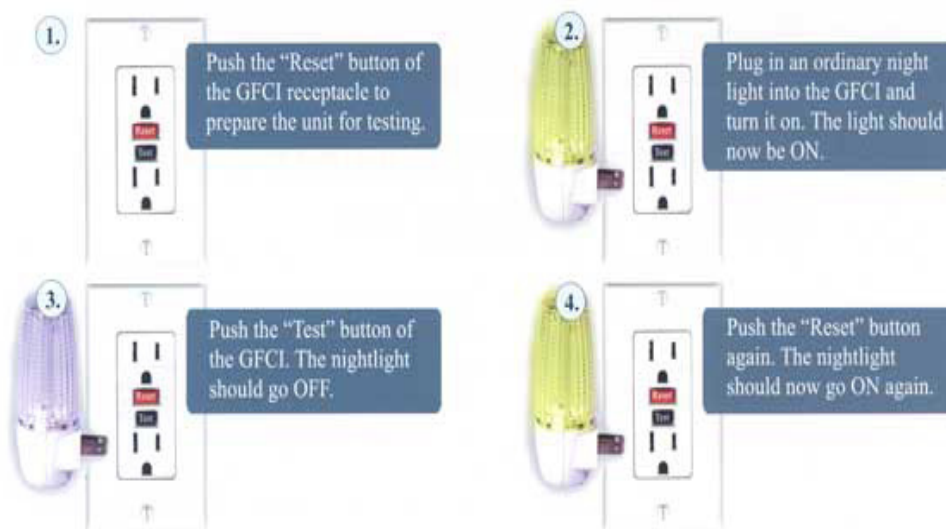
1.

Reset
Test

Push the "Reset" button of the GFCI receptacle to prepare the unit for testing.

2.

Reset
Test

Plug in an ordinary night light into the GFCI and turn it on. The light should now be ON.

3.

Reset
Test

Push the "Test" button of the GFCI. The nightlight should go OFF.

4.

Reset
Test

Push the "Reset" button again. The nightlight should now go ON again.